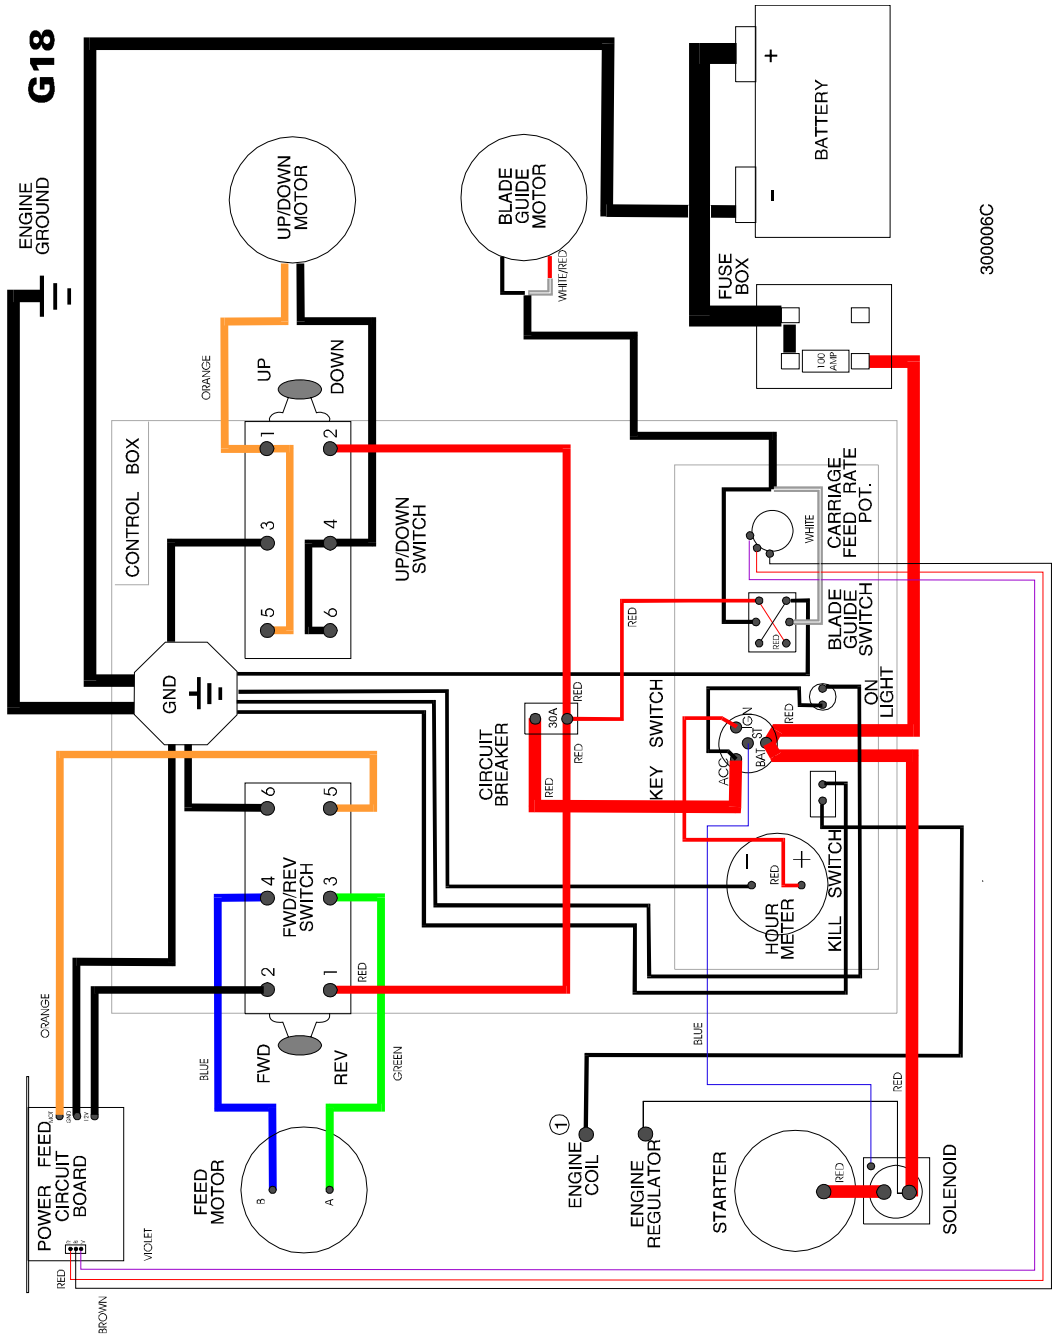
G18

ENGINE GROUND

UP/DOWN MOTOR

BLADE GUIDE MOTOR

WHITE/RED

BATTERY

+

-

FUSE BOX

100 AMP

300006C

ORANGE

UP

DOWN

CONTROL BOX

1

2

3

4

5

6

UP/DOWN SWITCH

CARRIAGE FEED RATE POT.

WHITE

RED

BLADE GUIDE SWITCH

RED

GND

ON LIGHT

CIRCUIT BREAKER

30A

RED

RED

RED

KEY SWITCH

IGN

ST

BAT

ACC

RED

6

5

4

3

2

1

FWD/REV SWITCH

RED

HOUR METER

RED

KILL SWITCH

ORANGE

BLUE

FWD

REV

GREEN

BLUE

POWER FEED CIRCUIT BOARD

FEED MOTOR

B

A

VIOLET

RED

BROWN

1

ENGINE COIL

ENGINE REGULATOR

STARTER

RED

RED

SOLENOID